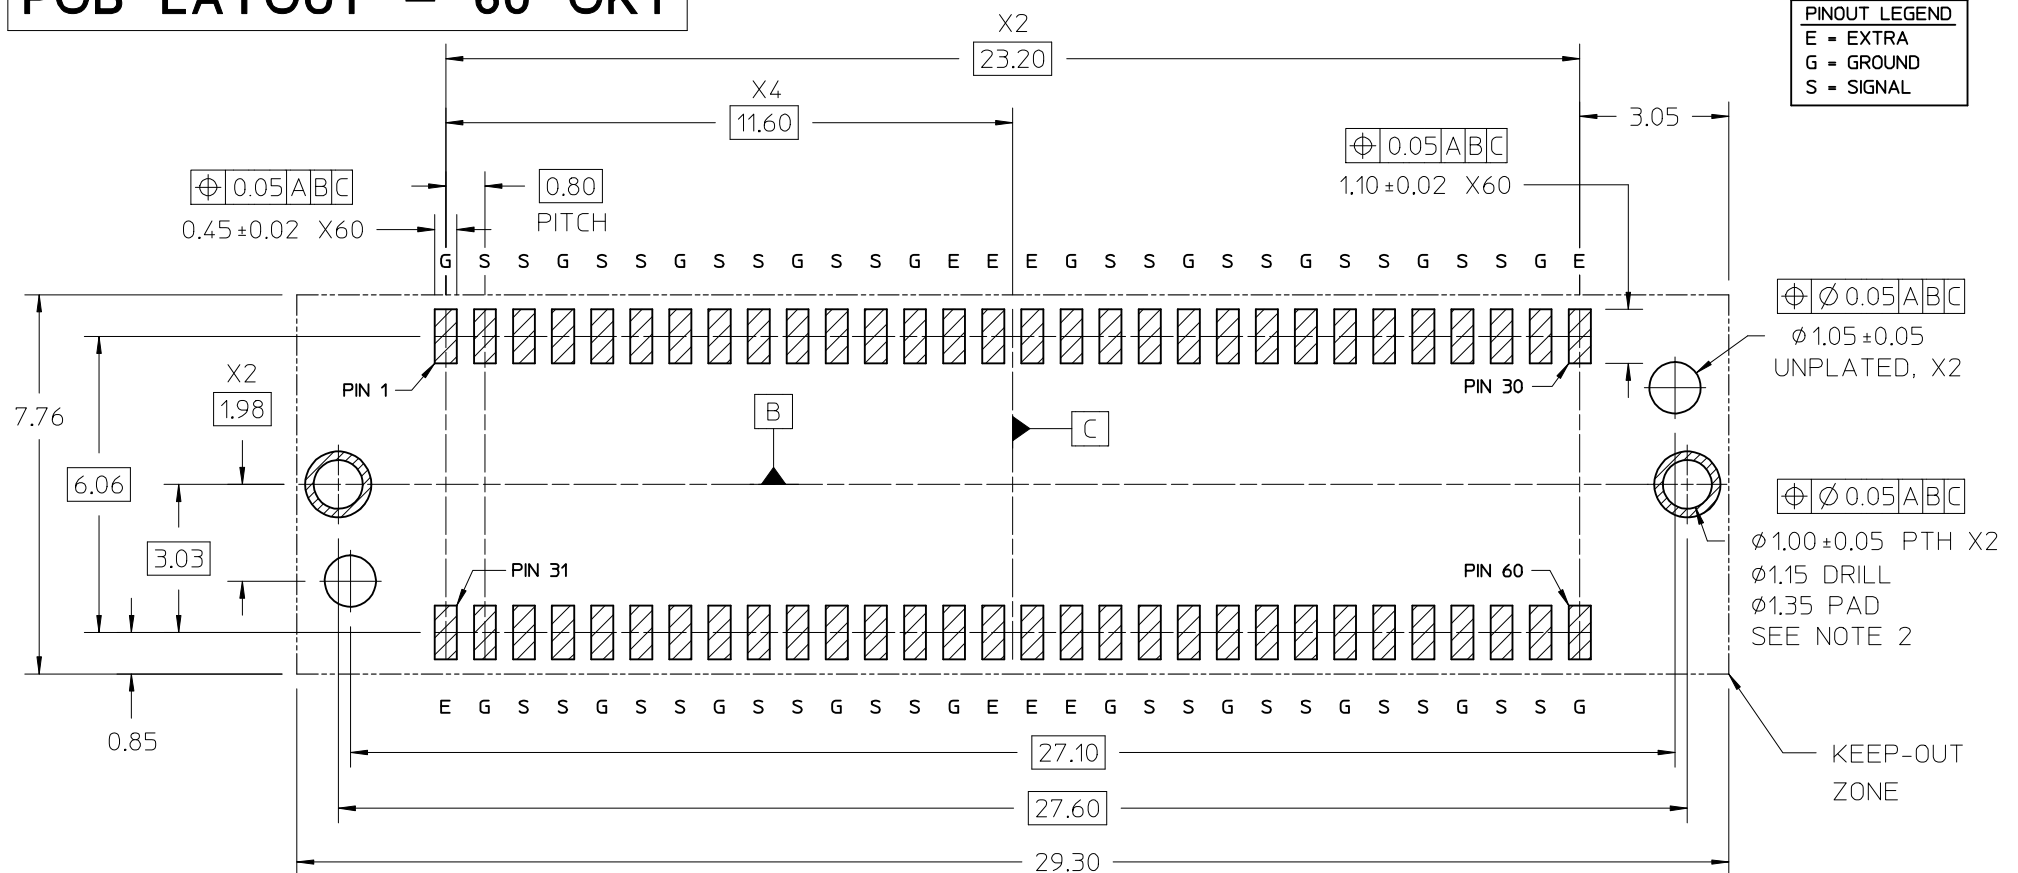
PCB LAYOUT – 60 CKT

PINOUT LEGEND
E = EXTRA
G = GROUND
S = SIGNAL

X2
23.20

X4
11.60

3.05

⌖ 0.05 A B C
0.45 ±0.02 X60

0.80
PITCH

⌖ 0.05 A B C
1.10 ±0.02 X60

G S S G S S G S S G S S G E E E G S S G S S G S S G S S G E

⌖ Ø 0.05 A B C
Ø 1.05 ±0.05
UNPLATED, X2

PIN 1

PIN 30

X2
1.98

B

C

7.76

6.06

3.03

⌖ Ø 0.05 A B C
Ø 1.00 ±0.05 PTH X2
Ø1.15 DRILL
Ø1.35 PAD
SEE NOTE 2

PIN 31

PIN 60

E G S S G S S G S S G S S G E E E G S S G S S G S S G S S G

0.85

27.10

27.60

KEEP-OUT
ZONE

29.30